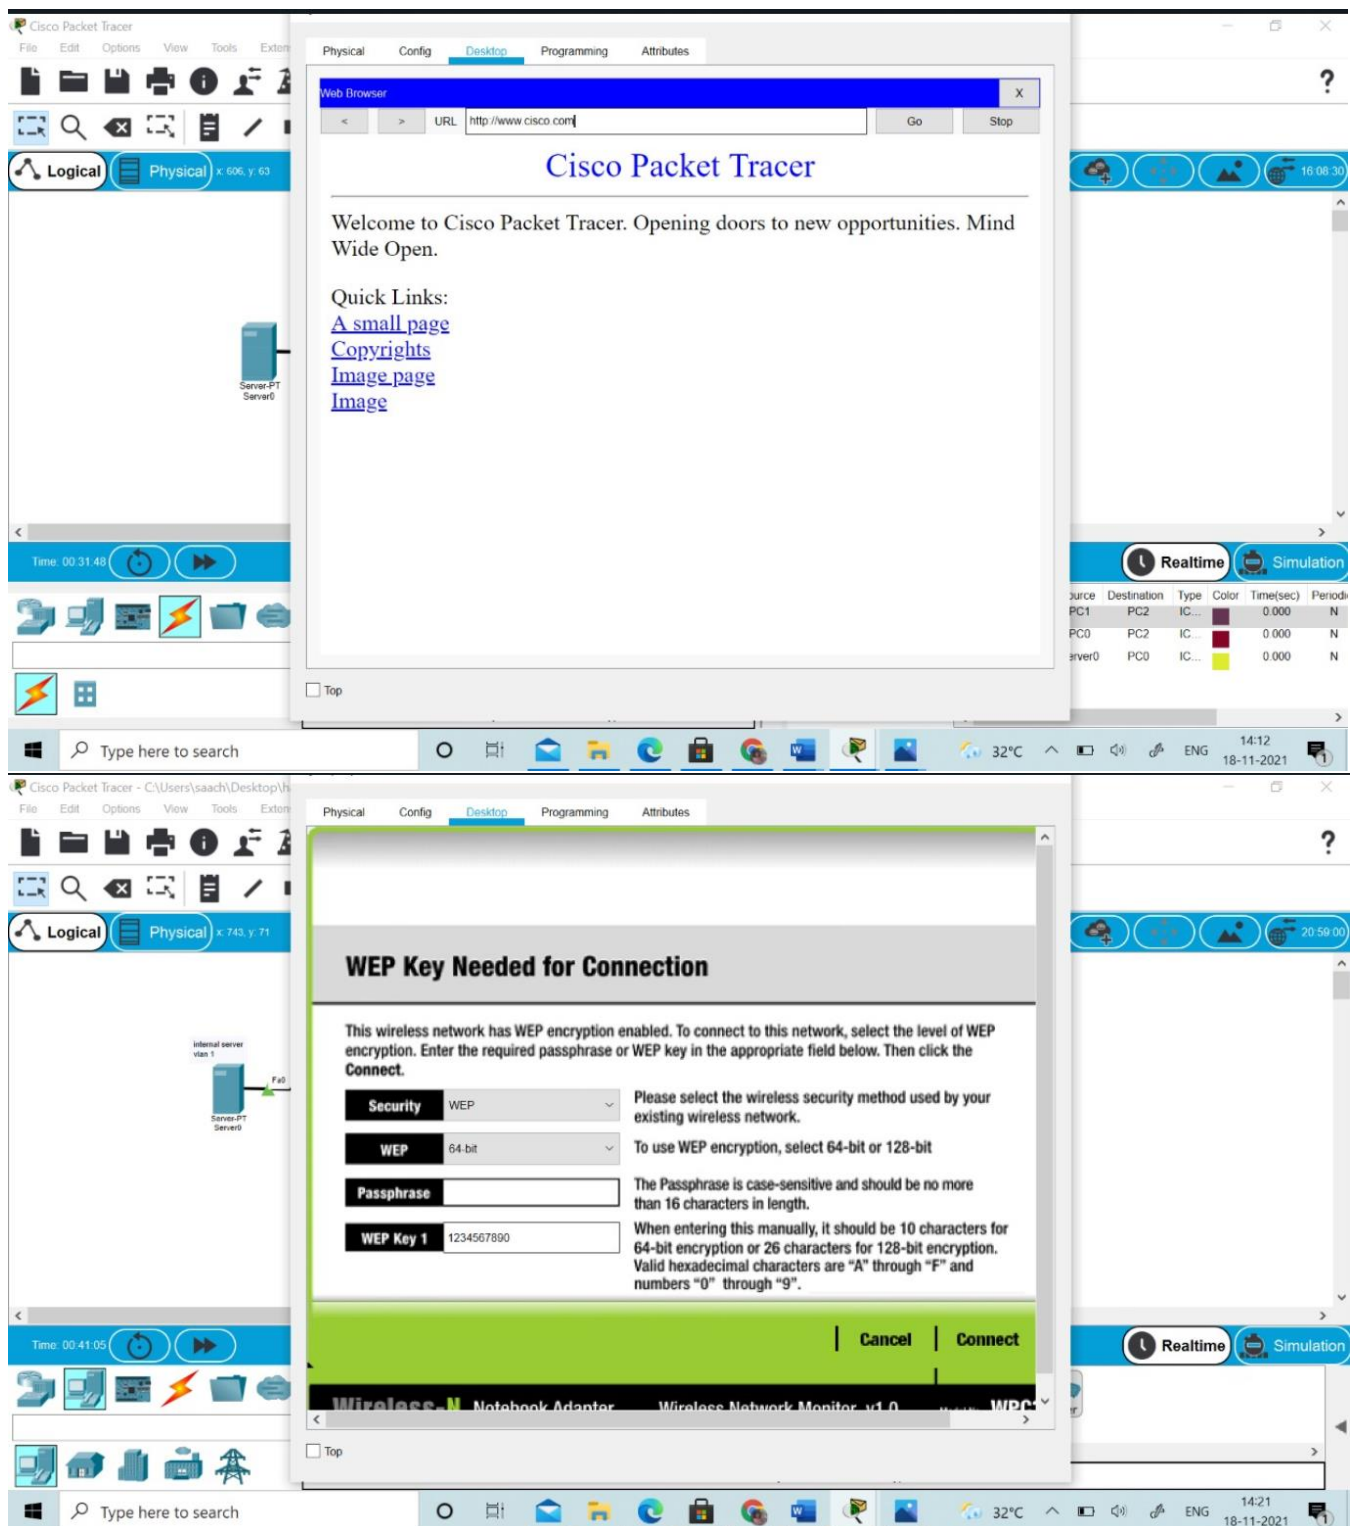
Cisco Packet Tracer
File Edit Options View Tools Exten

Physical Config Desktop Programming Attributes

Web Browser X
< > URL http://www.cisco.com Go Stop

Cisco Packet Tracer

Welcome to Cisco Packet Tracer. Opening doors to new opportunities. Mind Wide Open.

Quick Links:
A small page
Copyrights
Image page
Image

Top

?
Logical Physical x: 606, y: 63
16:08:30
Server-PT
Server0
Time: 00:31:48
Realtime Simulation

| ource | Destination | Type | Color | Time(sec) | Periodic |
|---|---|---|---|---|---|
| PC1 | PC2 | IC... | | 0.000 | N |
| PC0 | PC2 | IC... | | 0.000 | N |
| erver0 | PC0 | IC... | | 0.000 | N |

Type here to search
32°C ENG 14:12 18-11-2021

Cisco Packet Tracer - C:\Users\saach\Desktop\
File Edit Options View Tools Exten

Physical Config Desktop Programming Attributes

WEP Key Needed for Connection

This wireless network has WEP encryption enabled. To connect to this network, select the level of WEP encryption. Enter the required passphrase or WEP key in the appropriate field below. Then click the Connect.

Security WEP Please select the wireless security method used by your existing wireless network.
WEP 64-bit To use WEP encryption, select 64-bit or 128-bit
Passphrase The Passphrase is case-sensitive and should be no more than 16 characters in length.
WEP Key 1 1234567890 When entering this manually, it should be 10 characters for 64-bit encryption or 26 characters for 128-bit encryption. Valid hexadecimal characters are "A" through "F" and numbers "0" through "9".

Cancel Connect

Wireless-N Notebook Adapter Wireless Network Monitor v1.0 WPC

Top

?
Logical Physical x: 743, y: 71
20:59:00
internal server vlan 1
Fa0
Server-PT
Server0
Time: 00:41:05
Realtime Simulation

Type here to search
32°C ENG 14:21 18-11-2021